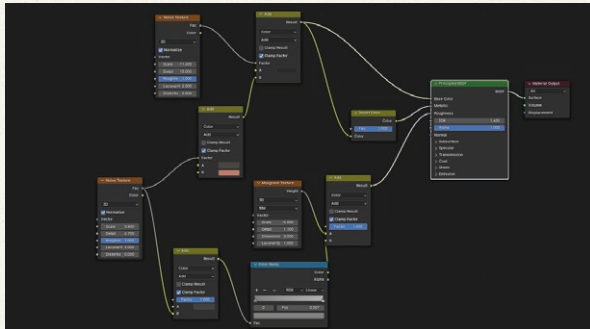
Noise Texture
Fac
Color
3D
Normalize
Vector
Scale 11.000
Detail 10.000
Roughness 0.500
Lacunarity 2.000
Distortion 0.000

Add
Result
Color
Add
Clamp Result
Clamp Factor
Factor
A
B

Add
Result
Color
Add
Clamp Result
Clamp Factor
Factor
A
B

Invert Color
Color
Fac 1.000
Color

Principled BSDF
BSDF
Base Color
Metallic
Roughness
IOR 1.450
Alpha 1.000
Normal
Subsurface
Specular
Transmission
Coat
Sheen
Emission

Material Output
All
Surface
Volume
Displacement

Noise Texture
Fac
Color
3D
Normalize
Vector
Scale 0.800
Detail 2.700
Roughness 1.000
Lacunarity 2.000
Distortion 0.000

Musgrave Texture
Height
3D
fBM
Vector
Scale 5.000
Detail 1.100
Dimension 0.000
Lacunarity 1.300

Add
Result
Color
Add
Clamp Result
Clamp Factor
Factor 1.000

Add
Result
Color
Add
Clamp Result
Clamp Factor
Factor 1.000
A
B

Color Ramp
Color
Alpha
RGB Linear
0 Pos 0.327
Fac